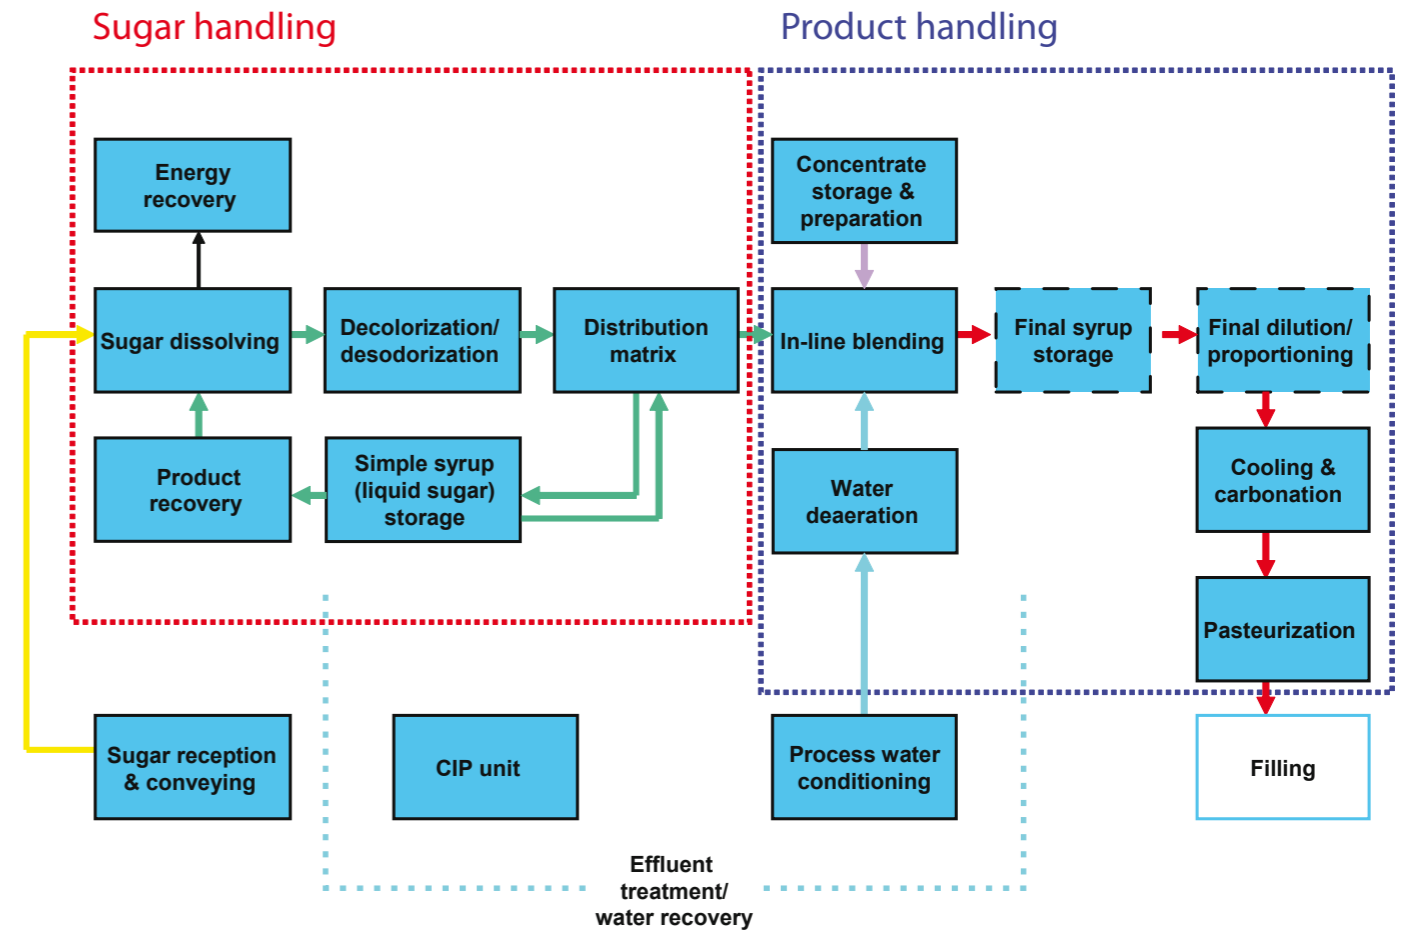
Sugar handling

Product handling

Energy recovery

Sugar dissolving

Decolorization/ desodorization

Distribution matrix

Product recovery

Simple syrup (liquid sugar) storage

Concentrate storage & preparation

In-line blending

Final syrup storage

Final dilution/ proportioning

Water deaeration

Cooling & carbonation

Pasteurization

Sugar reception & conveying

CIP unit

Process water conditioning

Filling

Effluent treatment/ water recovery